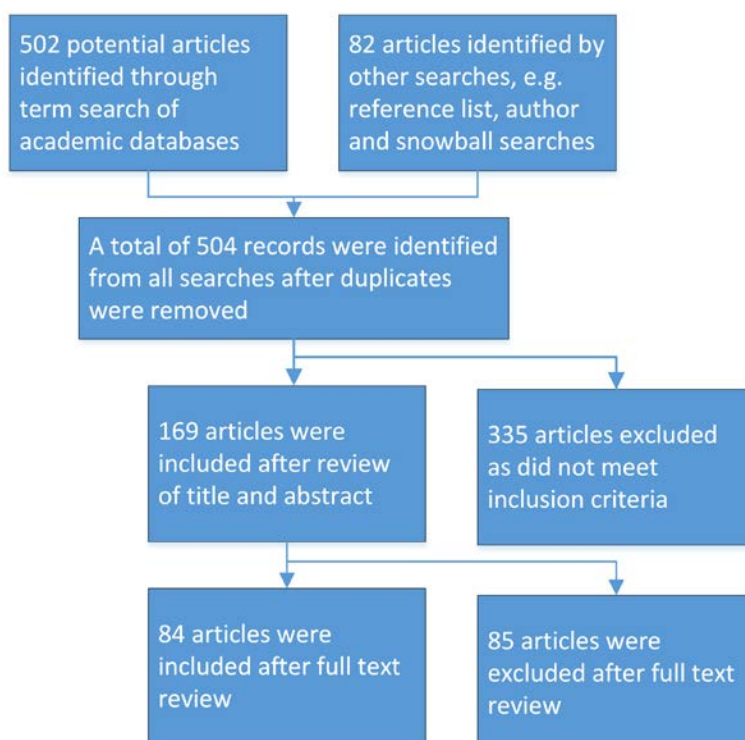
502 potential articles identified through term search of academic databases

82 articles identified by other searches, e.g. reference list, author and snowball searches

A total of 504 records were identified from all searches after duplicates were removed

169 articles were included after review of title and abstract

335 articles excluded as did not meet inclusion criteria

84 articles were included after full text review

85 articles were excluded after full text review